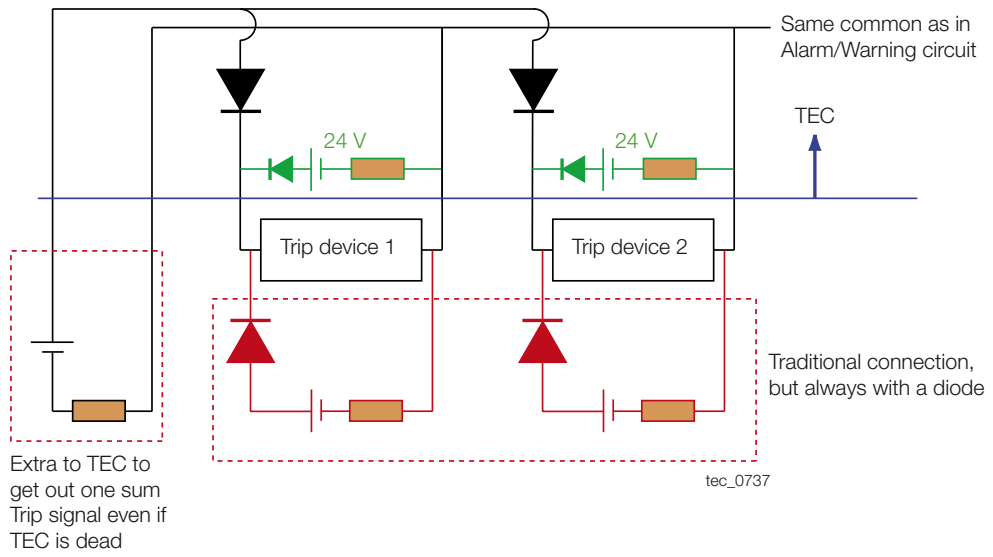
Same common as in Alarm/Warning circuit

TEC

24 V

24 V

Trip device 1

Trip device 2

Traditional connection, but always with a diode

Extra to TEC to get out one sum Trip signal even if TEC is dead

tec_0737